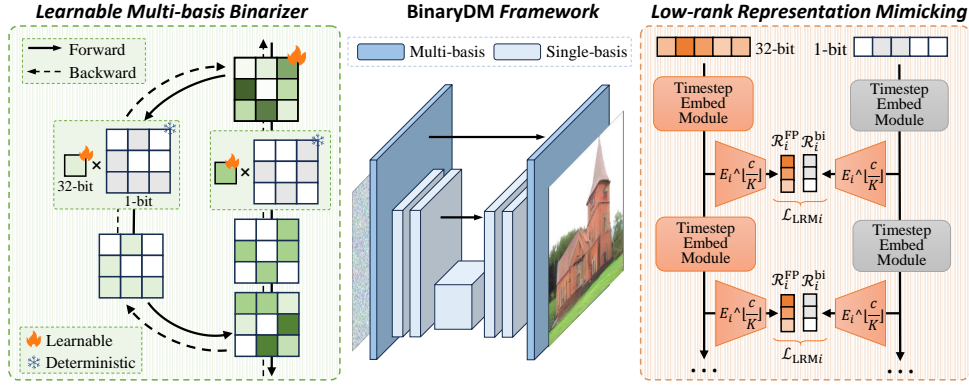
Learnable Multi-basis Binarizer

Forward
Backward

32-bit
1-bit

Learnable
Deterministic

BinaryDM Framework

Multi-basis
Single-basis

Low-rank Representation Mimicking

32-bit
1-bit

Timestep Embed Module
Timestep Embed Module

$E_i$^$[\frac{c}{K}]$
$\mathcal{R}_i^{\mathrm{FP}}$ $\mathcal{R}_i^{\mathrm{bi}}$
$E_i$^$[\frac{c}{K}]$
$\mathcal{L}_{\mathrm{LRM}i}$

Timestep Embed Module
Timestep Embed Module

$E_i$^$[\frac{c}{K}]$
$\mathcal{R}_i^{\mathrm{FP}}$ $\mathcal{R}_i^{\mathrm{bi}}$
$E_i$^$[\frac{c}{K}]$
$\mathcal{L}_{\mathrm{LRM}i}$

...
...